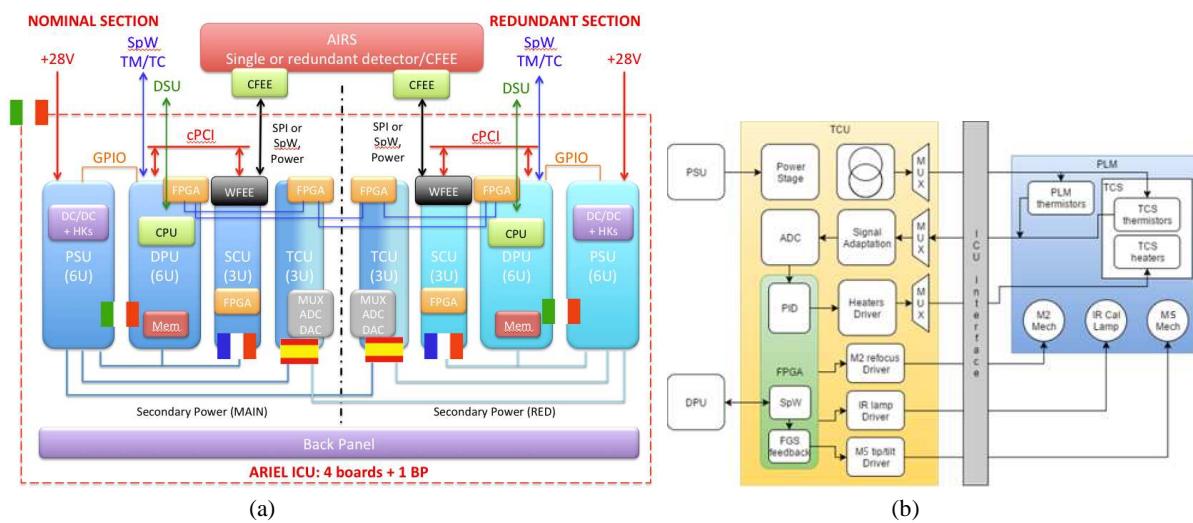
NOMINAL SECTION

SpW
TM/TC

AIRS
Single or redundant detector/CFEE

REDUNDANT SECTION

SpW
TM/TC

+28V

DSU

CFEE

CFEE

DSU

+28V

cPCI

SPI or SpW, Power

SPI or SpW, Power

cPCI

GPIO

GPIO

FPGA

WFEE

FPGA

FPGA

WFEE

FPGA

DC/DC + HKs

PSU (6U)

CPU

DPU (6U)

SCU (3U)

TCU (3U)

TCU (3U)

SCU (3U)

CPU

DPU (6U)

DC/DC + HKs

PSU (6U)

FPGA

MUX ADC DAC

MUX ADC DAC

FPGA

Mem

Mem

Secondary Power (MAIN)

Secondary Power (RED)

Back Panel

ARIEL ICU: 4 boards + 1 BP

(a)

TCU

PSU

Power Stage

MUX

ADC

Signal Adaptation

MUX

PID

Heaters Driver

MUX

FPGA

M2 refocus Driver

DPU

SpW

IR lamp Driver

FGS feedback

M5 tip/tilt Driver

ICU interface

PLM

PLM thermistors

TCS

TCS thermistors

TCS heaters

M2 Mech

IR Cal Lamp

M5 Mech

(b)